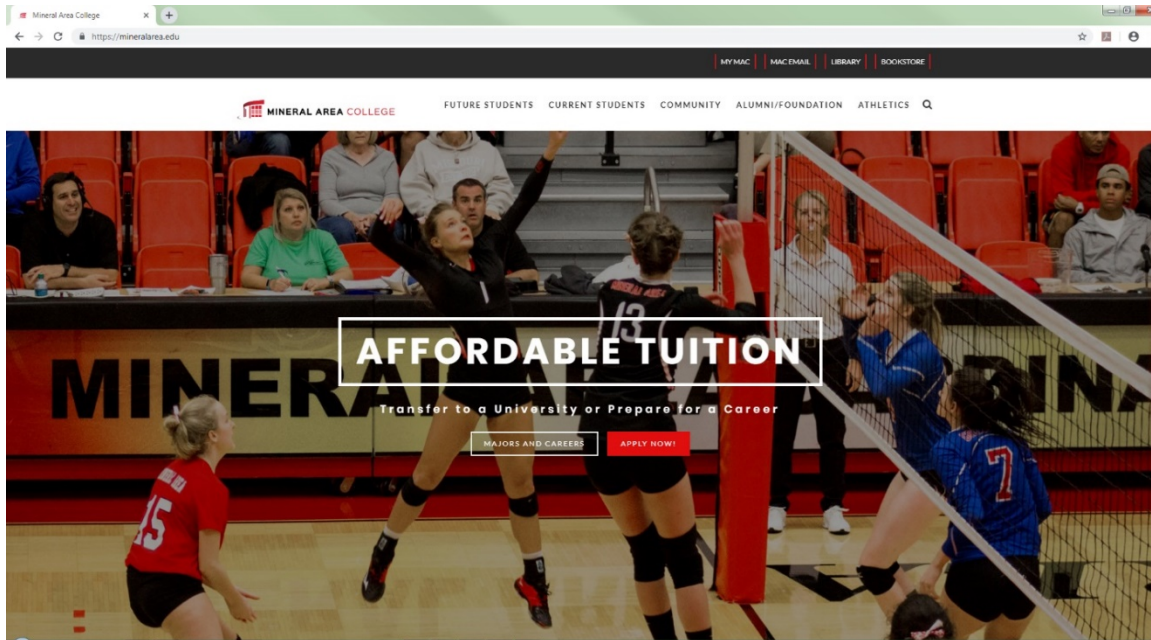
Mineral Area College
https://mineralarea.edu

MY MAC | MAC EMAIL | LIBRARY | BOOKSTORE

MINERAL AREA COLLEGE

FUTURE STUDENTS CURRENT STUDENTS COMMUNITY ALUMNI/FOUNDATION ATHLETICS

MINERAL AREA ARENA

AFFORDABLE TUITION

Transfer to a University or Prepare for a Career

MAJORS AND CAREERS

APPLY NOW!

13

15

7